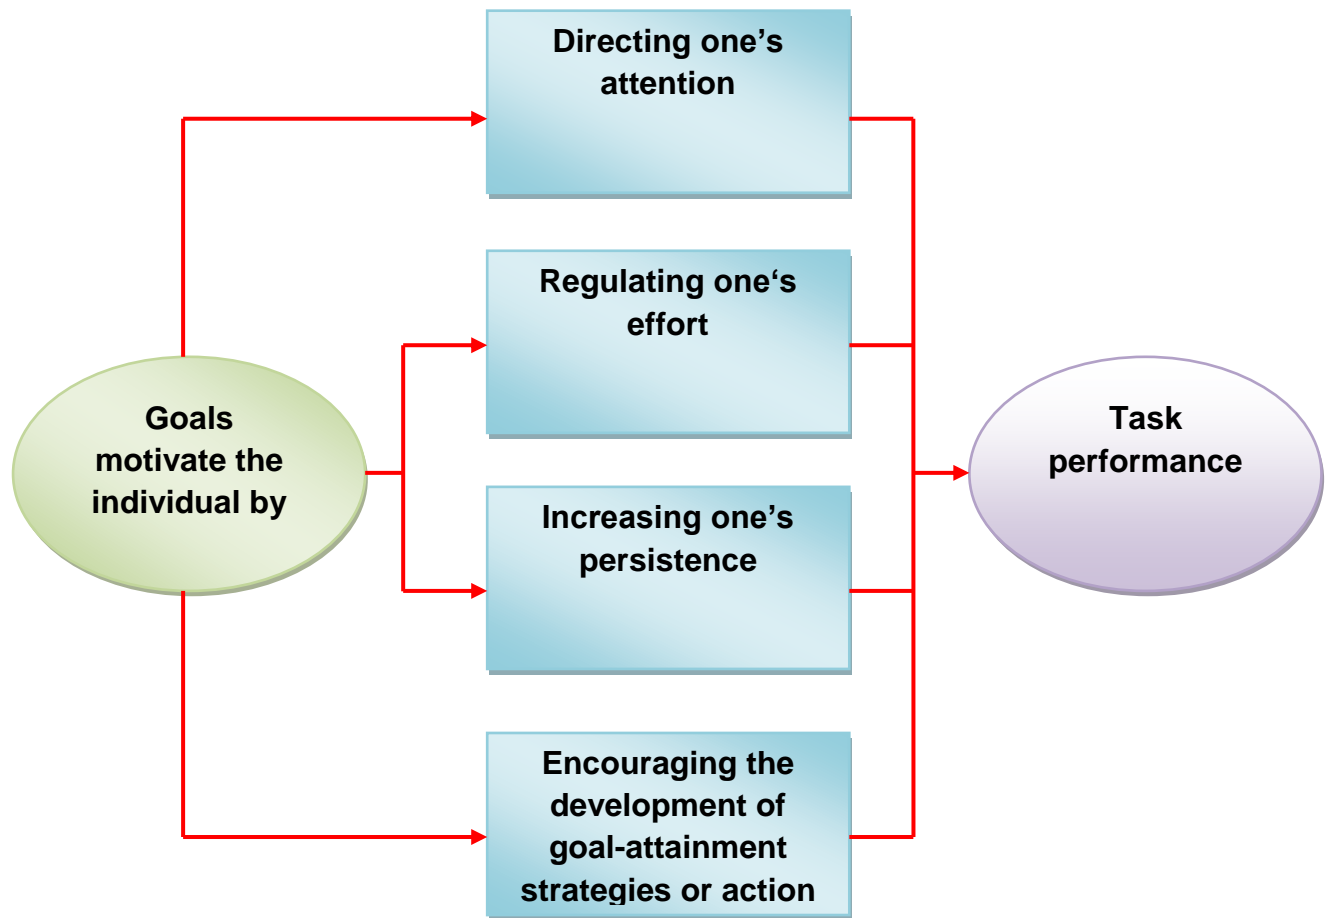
Goals motivate the individual by

Directing one's attention

Regulating one‘s effort

Increasing one's persistence

Encouraging the development of goal-attainment strategies or action

Task performance